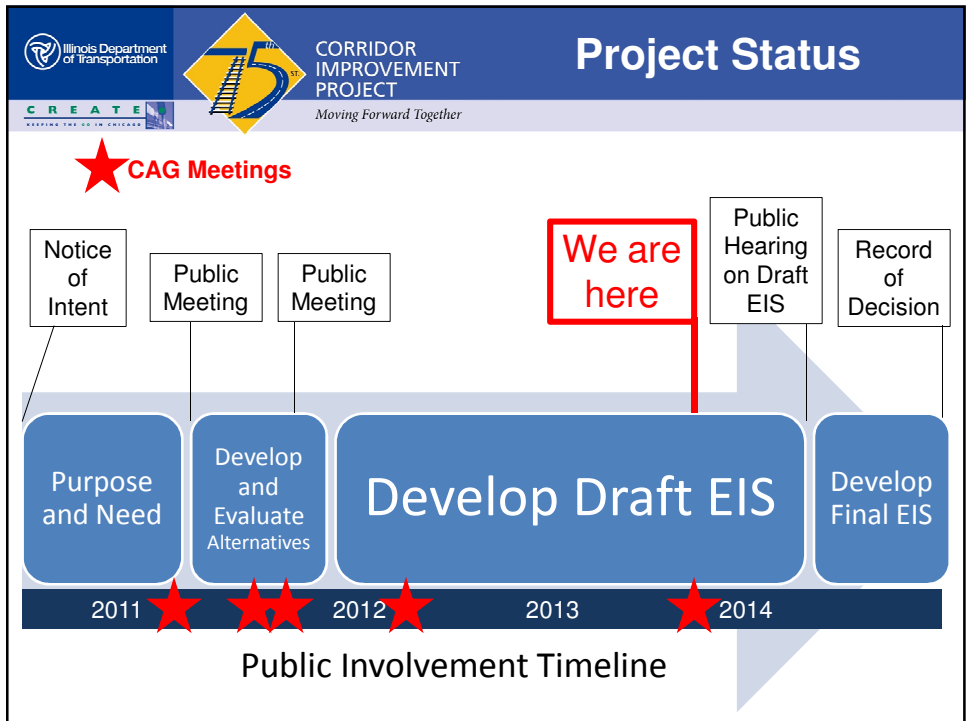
Illinois Department of Transportation

CREATE

KEEPING THE CC IN CHICAGO

75 ST.

CORRIDOR IMPROVEMENT PROJECT

Moving Forward Together

Project Status

CAG Meetings

Notice of Intent

Public Meeting

Public Meeting

We are here

Public Hearing on Draft EIS

Record of Decision

Purpose and Need

Develop and Evaluate Alternatives

Develop Draft EIS

Develop Final EIS

2011

2012

2013

2014

Public Involvement Timeline